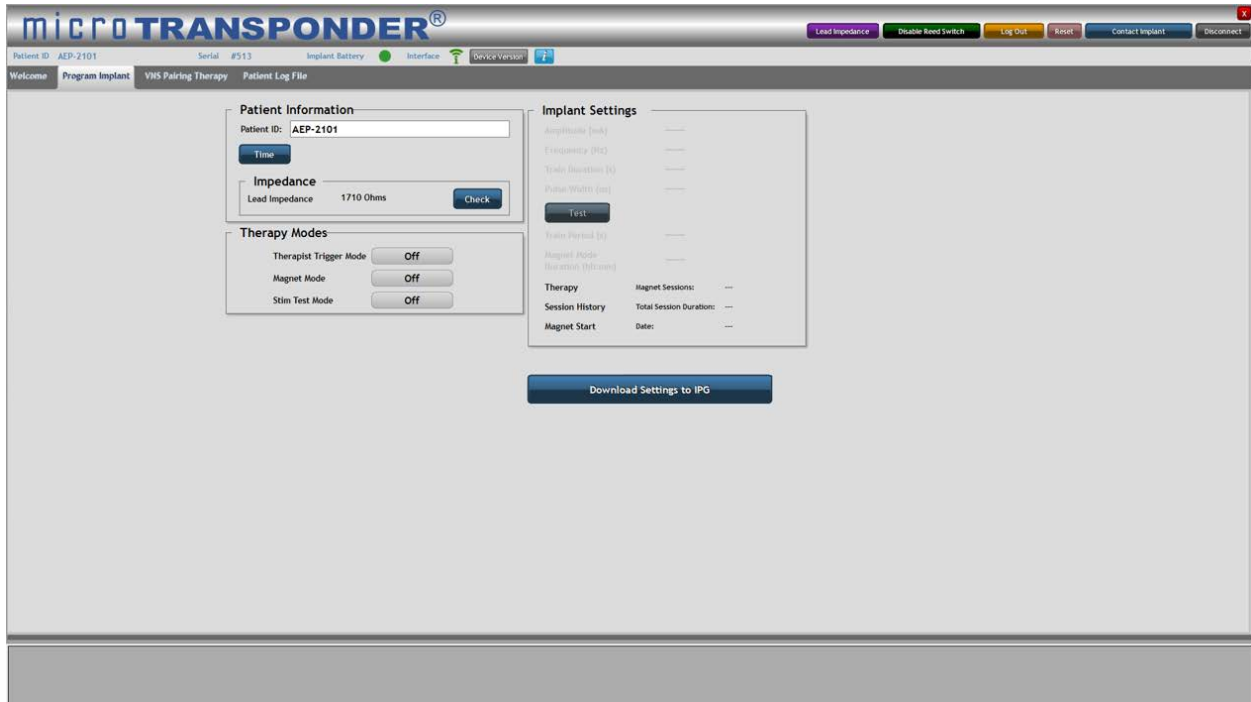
microTRANSPONDER®

Lead Impedance | Disable Reed Switch | Log Out | Reset | Contact Implant | Disconnect | X

Patient ID AEP-2101 Serial #513 Implant Battery Interface Device Version ?

Welcome | Program Implant | VNS Pairing Therapy | Patient Log File

Patient Information
Patient ID: AEP-2101
Time

Impedance
Lead Impedance 1710 Ohms Check

Therapy Modes
Therapist Trigger Mode Off
Magnet Mode Off
Stim Test Mode Off

Implant Settings
Amplitude (mA) -----
Frequency (Hz) -----
Train Duration (s) -----
Pulse Width (us) -----
Test
Train Period (s) -----
Magnet Mode Duration (Mins) -----
Therapy Magnet Sessions: ---
Session History Total Session Duration: ---
Magnet Start Date: ---

Download Settings to IPG